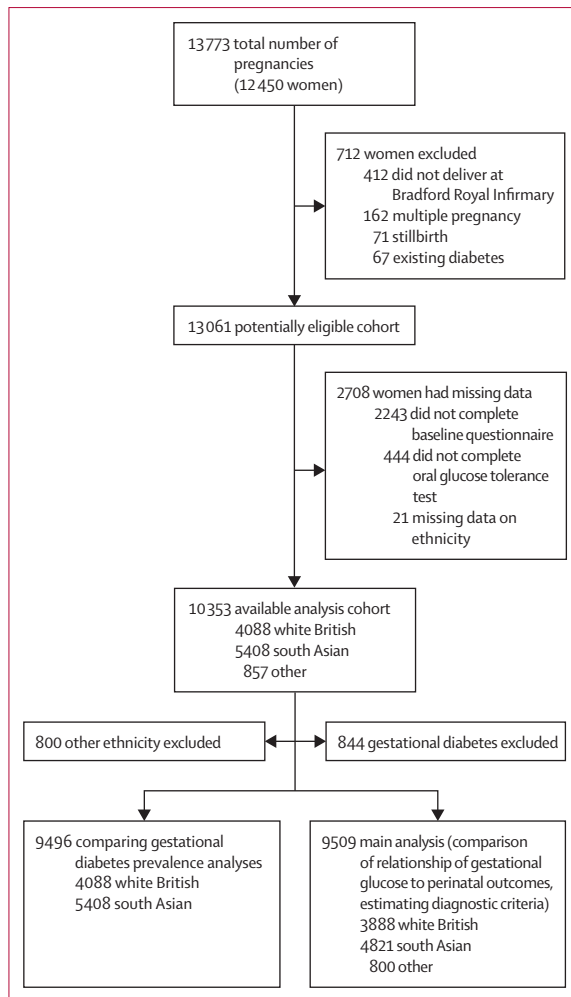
13 773 total number of pregnancies (12 450 women)

712 women excluded
412 did not deliver at Bradford Royal Infirmary
162 multiple pregnancy
71 stillbirth
67 existing diabetes

13 061 potentially eligible cohort

2708 women had missing data
2243 did not complete baseline questionnaire
444 did not complete oral glucose tolerance test
21 missing data on ethnicity

10 353 available analysis cohort
4088 white British
5408 south Asian
857 other

800 other ethnicity excluded

844 gestational diabetes excluded

9496 comparing gestational diabetes prevalence analyses
4088 white British
5408 south Asian

9509 main analysis (comparison of relationship of gestational glucose to perinatal outcomes, estimating diagnostic criteria)
3888 white British
4821 south Asian
800 other